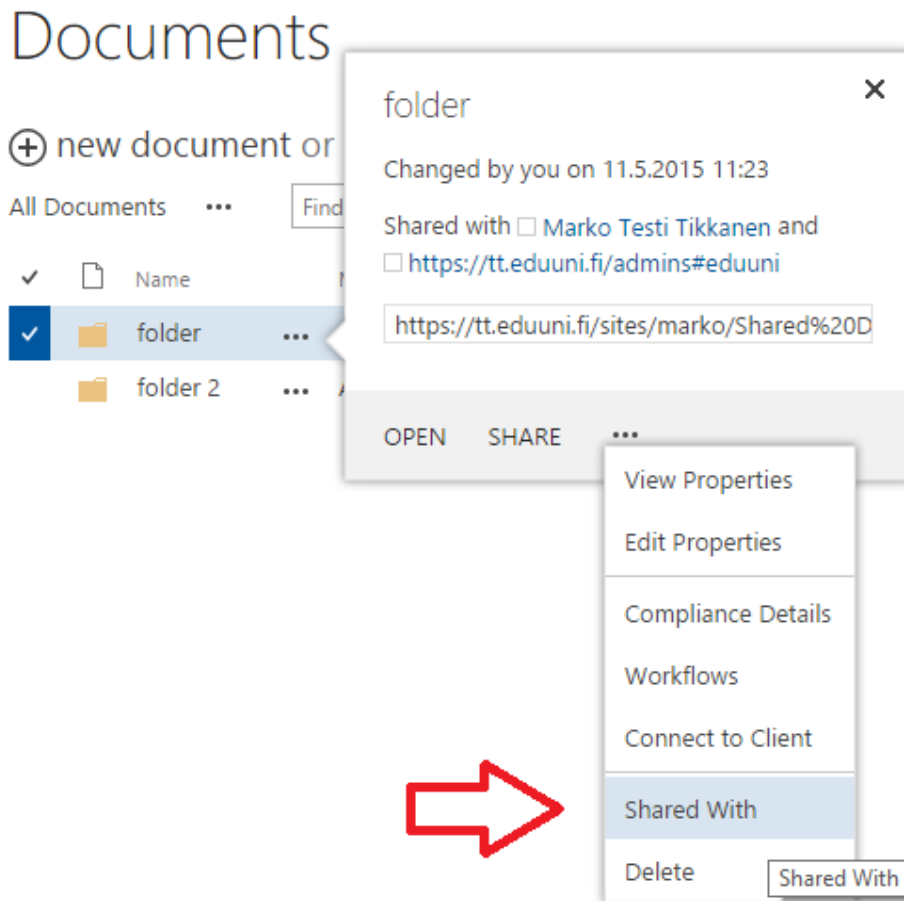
Documents

new document or

All Documents ••• Find

✓ Name

folder •••

folder 2 •••

folder

×

Changed by you on 11.5.2015 11:23

Shared with Marko Testi Tikkanen and https://tt.eduuni.fi/admins#eduuni

https://tt.eduuni.fi/sites/marko/Shared%20D

OPEN SHARE •••

View Properties

Edit Properties

Compliance Details

Workflows

Connect to Client

Shared With

Delete

Shared With